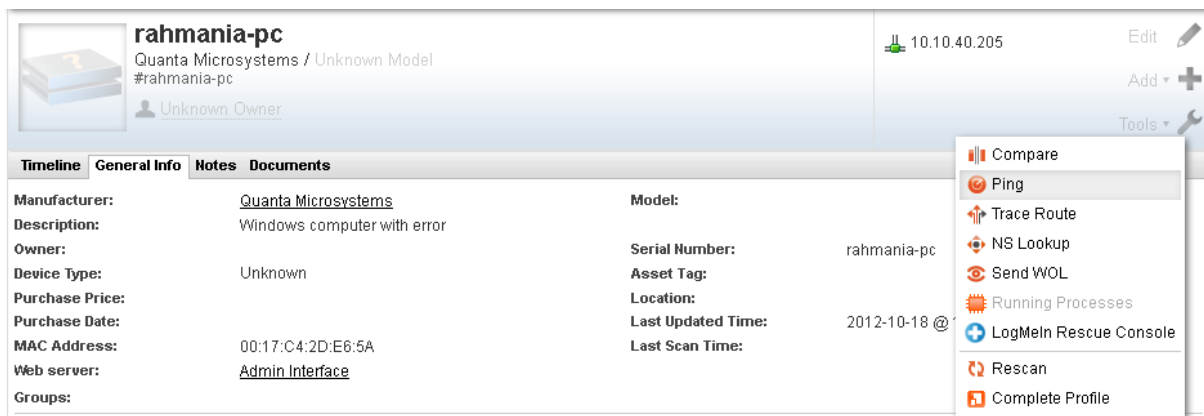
rahmania-pc
Quanta Microsystems / Unknown Model
#rahmania-pc
Unknown Owner

10.10.40.205

Edit
Add ▾
Tools ▾

Timeline General Info Notes Documents

Compare
Ping
Trace Route
NS Lookup
Send WOL
Running Processes
LogMeIn Rescue Console
Rescan
Complete Profile

| | | | |
|---|---|---|---|
| Manufacturer: | Quanta Microsystems | Model: | |
| Description: | Windows computer with error | | |
| Owner: | | Serial Number: | rahmania-pc |
| Device Type: | Unknown | Asset Tag: | |
| Purchase Price: | | Location: | |
| Purchase Date: | | Last Updated Time: | 2012-10-18 @ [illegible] |
| MAC Address: | 00:17:C4:2D:E6:5A | Last Scan Time: | |
| Web server: | Admin Interface | | |
| Groups: | | | |